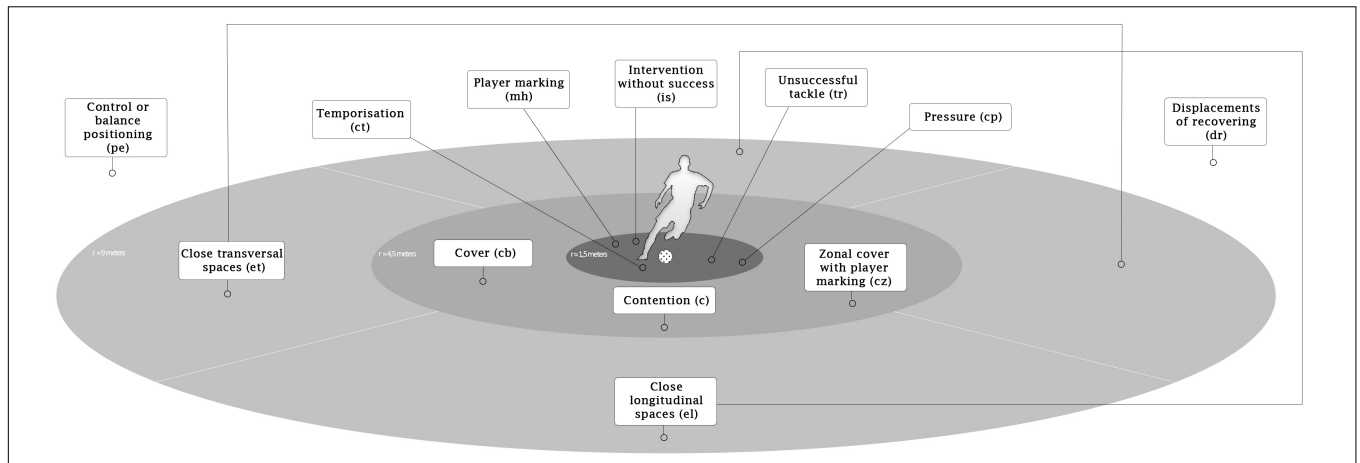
Control or balance positioning (pe)

Temporisation (ct)

Player marking (mh)

Intervention without success (is)

Unsuccessful tackle (tr)

Pressure (cp)

Displacements of recovering (dr)

r = 9 meters

Close transversal spaces (et)

r = 4,5 meters

Cover (cb)

r = 1,5 meters

Zonal cover with player marking (cz)

Contention (c)

Close longitudinal spaces (el)